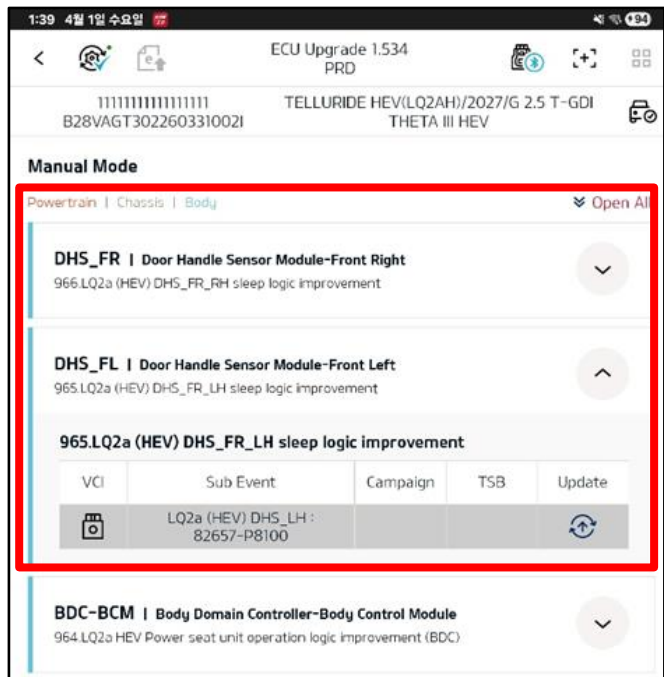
1:39 4월 1일 수요일

94

ECU Upgrade 1.534
PRD

1111111111111111
B28VAGT302260331002I

TELLURIDE HEV(LQ2AH)/2027/G 2.5 T-GDI
THETA III HEV

Manual Mode

Powertrain | Chassis | Body

Open All

DHS_FR | Door Handle Sensor Module-Front Right
966.LQ2a (HEV) DHS_FR_RH sleep logic improvement

DHS_FL | Door Handle Sensor Module-Front Left
965.LQ2a (HEV) DHS_FR_LH sleep logic improvement

965.LQ2a (HEV) DHS_FR_LH sleep logic improvement

| VCI | Sub Event | Campaign | TSB | Update |
|---|---|---|---|---|
| | LQ2a (HEV) DHS_LH : 82657-P8100 | | | |

BDC-BCM | Body Domain Controller-Body Control Module
964.LQ2a HEV Power seat unit operation logic improvement (BDC)